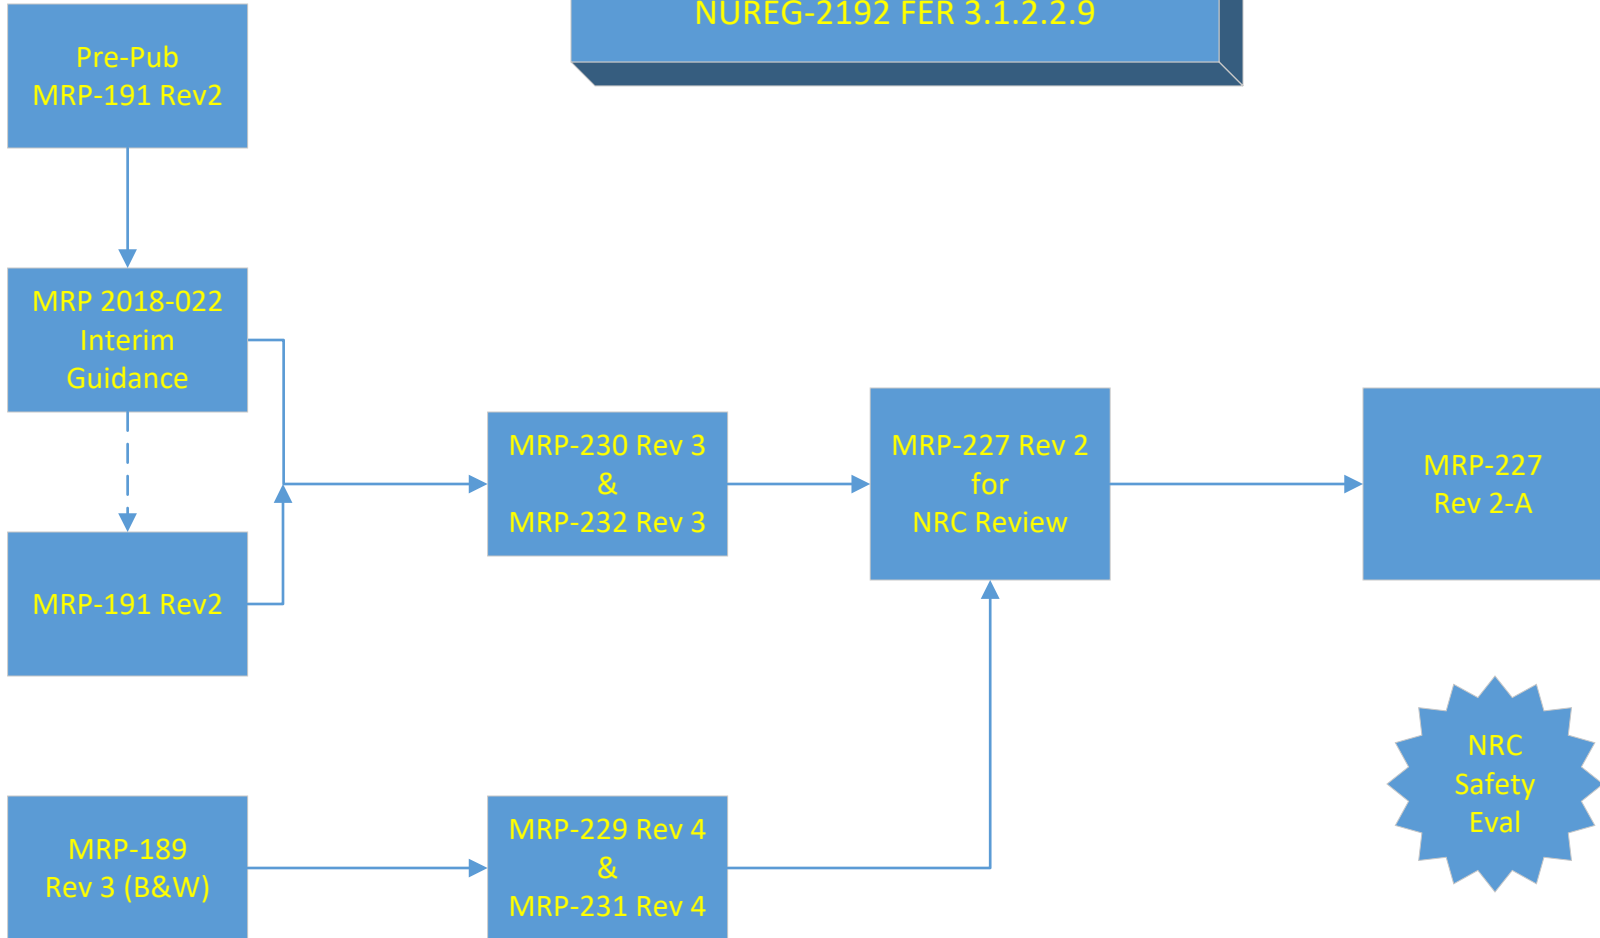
NUREG-2192 FER 3.1.2.2.9

Pre-Pub
MRP-191 Rev2

MRP 2018-022
Interim
Guidance

MRP-191 Rev2

MRP-230 Rev 3
&
MRP-232 Rev 3

MRP-227 Rev 2
for
NRC Review

MRP-227
Rev 2-A

NRC
Safety
Eval

MRP-189
Rev 3 (B&W)

MRP-229 Rev 4
&
MRP-231 Rev 4